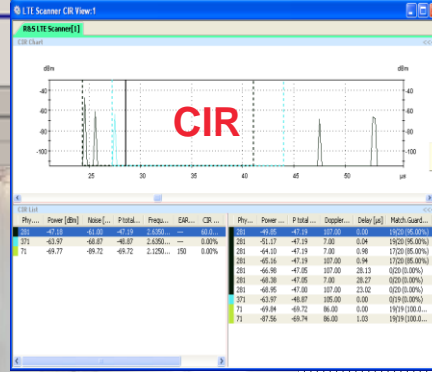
LTE Scanner CIR View:1

R&S LTE Scanner[1]

CIR Chart

dBm

dBm

-40

-60

-80

-100

CIR

25

30

35

40

45

50

µs

CIR List

| Phy... | Power [dBm] | Noise [... | P total... | Freque... | EAR... | CIR ... |
|---|---|---|---|---|---|---|
| 281 | -47.18 | -61.00 | -47.19 | 2.6350... | --- | 60.0... |
| 371 | -63.97 | -68.87 | -48.87 | 2.6350... | --- | 0.00% |
| 71 | -69.77 | -69.72 | -69.72 | 2.1250... | 150 | 0.00% |

| Phy... | Power ... | P total... | Doppler... | Delay [µs] | Match.Guard... |
|---|---|---|---|---|---|
| 281 | -49.85 | -47.19 | 107.00 | 0.00 | 19/20 (95.00%) |
| 281 | -51.17 | -47.19 | 7.00 | 0.04 | 19/20 (95.00%) |
| 281 | -64.10 | -47.19 | 7.00 | 0.98 | 17/20 (85.00%) |
| 281 | -65.16 | -47.19 | 107.00 | 0.94 | 17/20 (85.00%) |
| 281 | -66.98 | -47.05 | 107.00 | 28.13 | 0/20 (0.00%) |
| 281 | -68.38 | -47.05 | 7.00 | 28.27 | 0/20 (0.00%) |
| 281 | -68.95 | -47.00 | 107.00 | 23.02 | 0/20 (0.00%) |
| 371 | -63.97 | -48.87 | 105.00 | 0.00 | 0/19 (0.00%) |
| 71 | -69.84 | -69.72 | 86.00 | 0.00 | 19/19 (100.0... |
| 71 | -87.56 | -69.74 | 86.00 | 1.03 | 19/19 (100.0... |